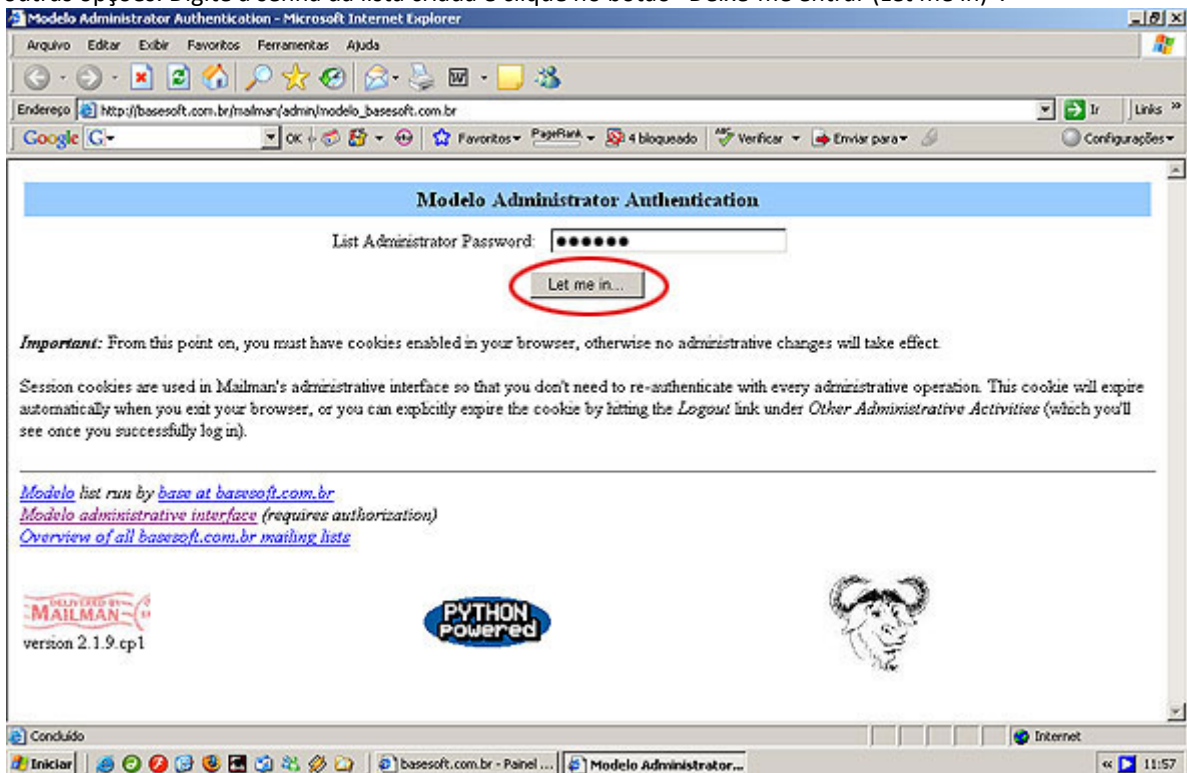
Modelo Administrator Authentication - Microsoft Internet Explorer

Arquivo Editar Exibir Favoritos Ferramentas Ajuda

Endereço http://basesoft.com.br/mailman/admin/modelo_basesoft.com.br

Ir Links »

Google G- OK Favoritos PageRank 4 bloqueado Verificar Enviar para Configurações

Modelo Administrator Authentication

List Administrator Password: ●●●●●●

Let me in...

*Important:* From this point on, you must have cookies enabled in your browser, otherwise no administrative changes will take effect.

Session cookies are used in Mailman's administrative interface so that you don't need to re-authenticate with every administrative operation. This cookie will expire automatically when you exit your browser, or you can explicitly expire the cookie by hitting the *Logout* link under *Other Administrative Activities* (which you'll see once you successfully log in).

Modelo list run by base at basesoft.com.br
Modelo administrative interface (requires authorization)
Overview of all basesoft.com.br mailing lists

DELIVERED BY MAILMAN
version 2.1.9.cp1

PYTHON powered

Concluído

Internet

Iniciar basesoft.com.br - Painel ... Modelo Administrator...

11:57